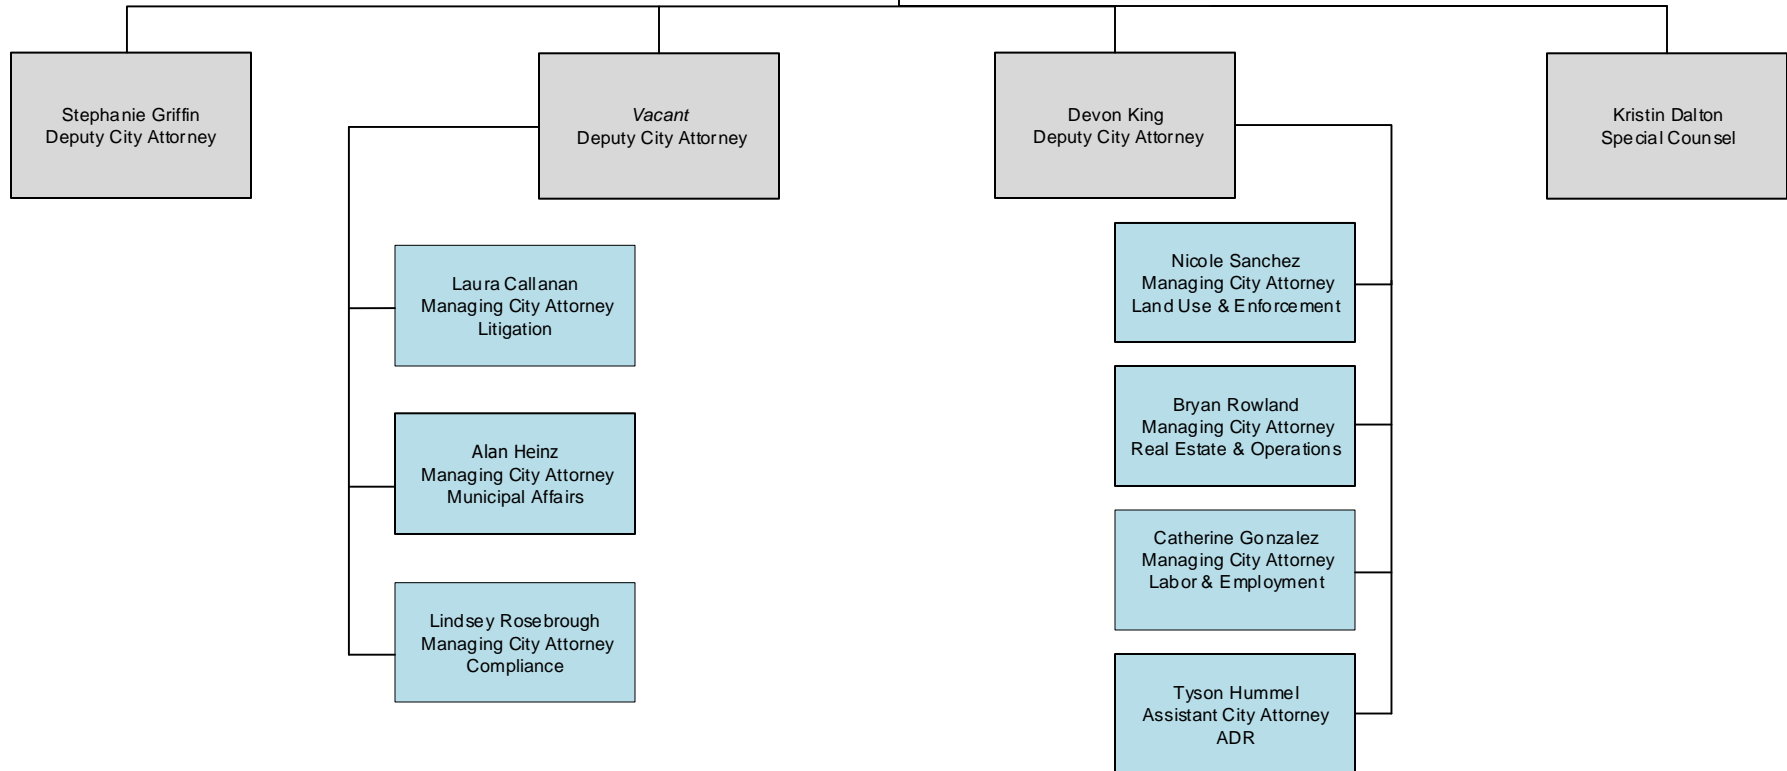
Stephanie Griffin
Deputy City Attorney

Vacant
Deputy City Attorney

Laura Callanan
Managing City Attorney
Litigation

Alan Heinz
Managing City Attorney
Municipal Affairs

Lindsey Rosebrough
Managing City Attorney
Compliance

Devon King
Deputy City Attorney

Nicole Sanchez
Managing City Attorney
Land Use & Enforcement

Bryan Rowland
Managing City Attorney
Real Estate & Operations

Catherine Gonzalez
Managing City Attorney
Labor & Employment

Tyson Hummel
Assistant City Attorney
ADR

Kristin Dalton
Special Counsel